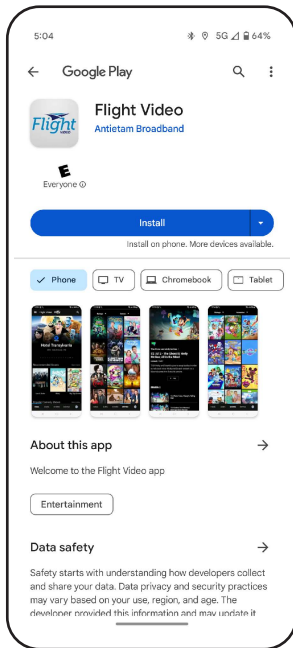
5:04

5G 64%

Google Play

Flight
VIDEO

Flight Video

Antietam Broadband

E

Everyone

Install

Install on phone. More devices available.

Phone

TV

Chromebook

Tablet

Hotel Transylvania

About this app

Welcome to the Flight Video app

Entertainment

Data safety

Safety starts with understanding how developers collect and share your data. Data privacy and security practices may vary based on your use, region, and age. The developer provided this information and may update it